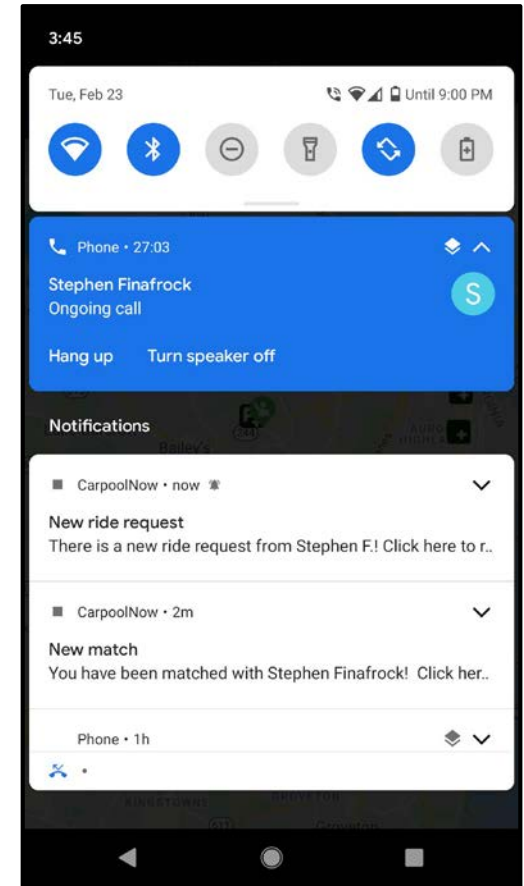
3:45

Tue, Feb 23

Until 9:00 PM

Phone • 27:03

Stephen Finafrock
Ongoing call

S

Hang up Turn speaker off

Notifications

CarpoolNow • now

New ride request
There is a new ride request from Stephen F.! Click here to r..

CarpoolNow • 2m

New match
You have been matched with Stephen Finafrock! Click her..

Phone • 1h